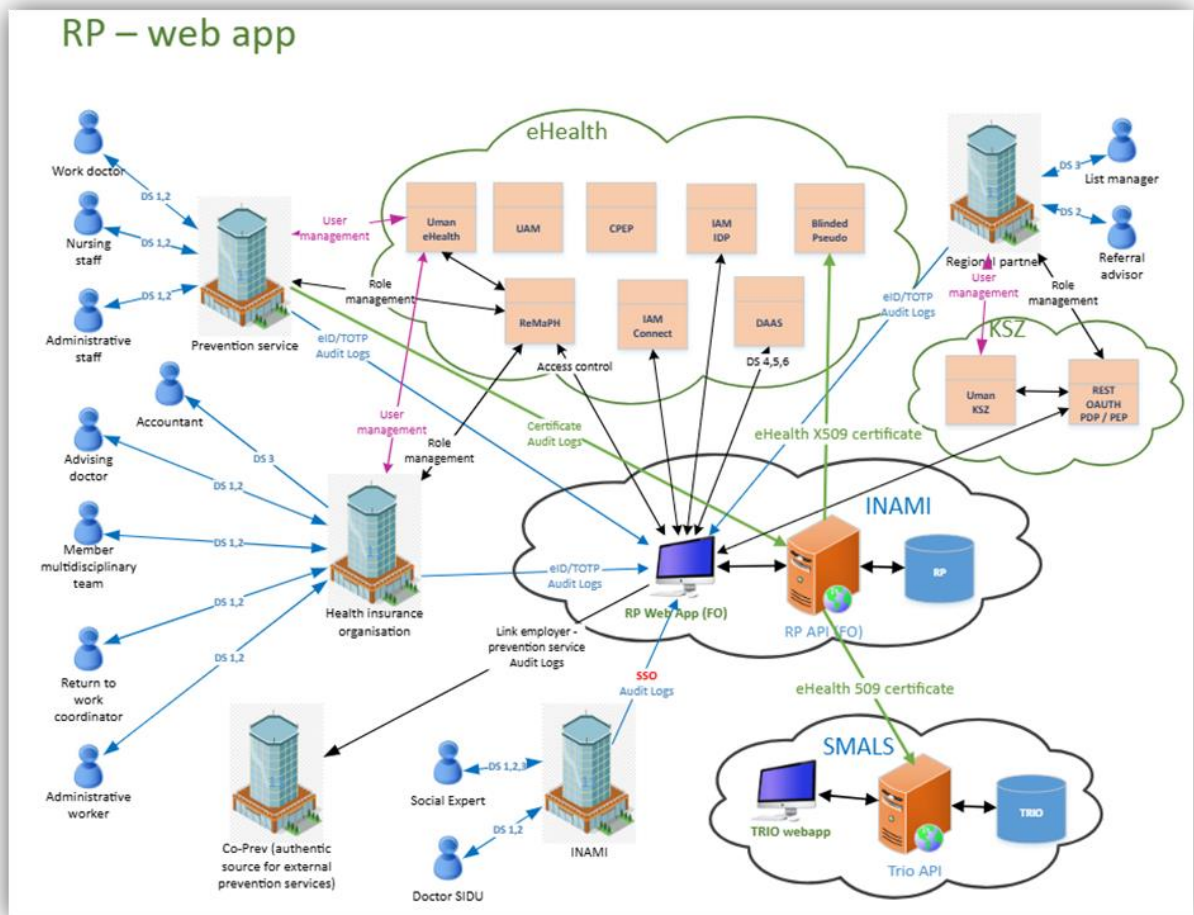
RP – web app

eHealth

Uman eHealth

UAM

CPEP

IAM IDP

Blinded Pseudo

ReMaPH

IAM Connect

DAAS

DS 4,5,6

Access control

Work doctor

DS 1,2

Nursing staff

DS 1,2

Administrative staff

DS 1,2

Prevention service

User management

Role management

eID/TOTP Audit Logs

Certificate Audit Logs

Accountant

DS 3

Advising doctor

DS 1,2

Member multidisciplinary team

DS 1,2

Return to work coordinator

DS 1,2

Administrative worker

DS 1,2

User management

Role management

Health insurance organisation

eID/TOTP Audit Logs

Link employer - prevention service Audit Logs

Co-Prev (authentic source for external prevention services)

Social Expert

DS 1,2,3

Doctor SIDU

DS 1,2

INAMI

SSO Audit Logs

RP Web App (FO)

RP API (FO)

RP

INAMI

eHealth X509 certificate

eHealth 509 certificate

SMALS

TRIO webapp

Trio API

TRIO

List manager

DS 3

DS 2

Referral advisor

Regional partner

User management

Role management

eID/TOTP Audit Logs

KSZ

Uman KSZ

REST OAUTH PDP / PEP